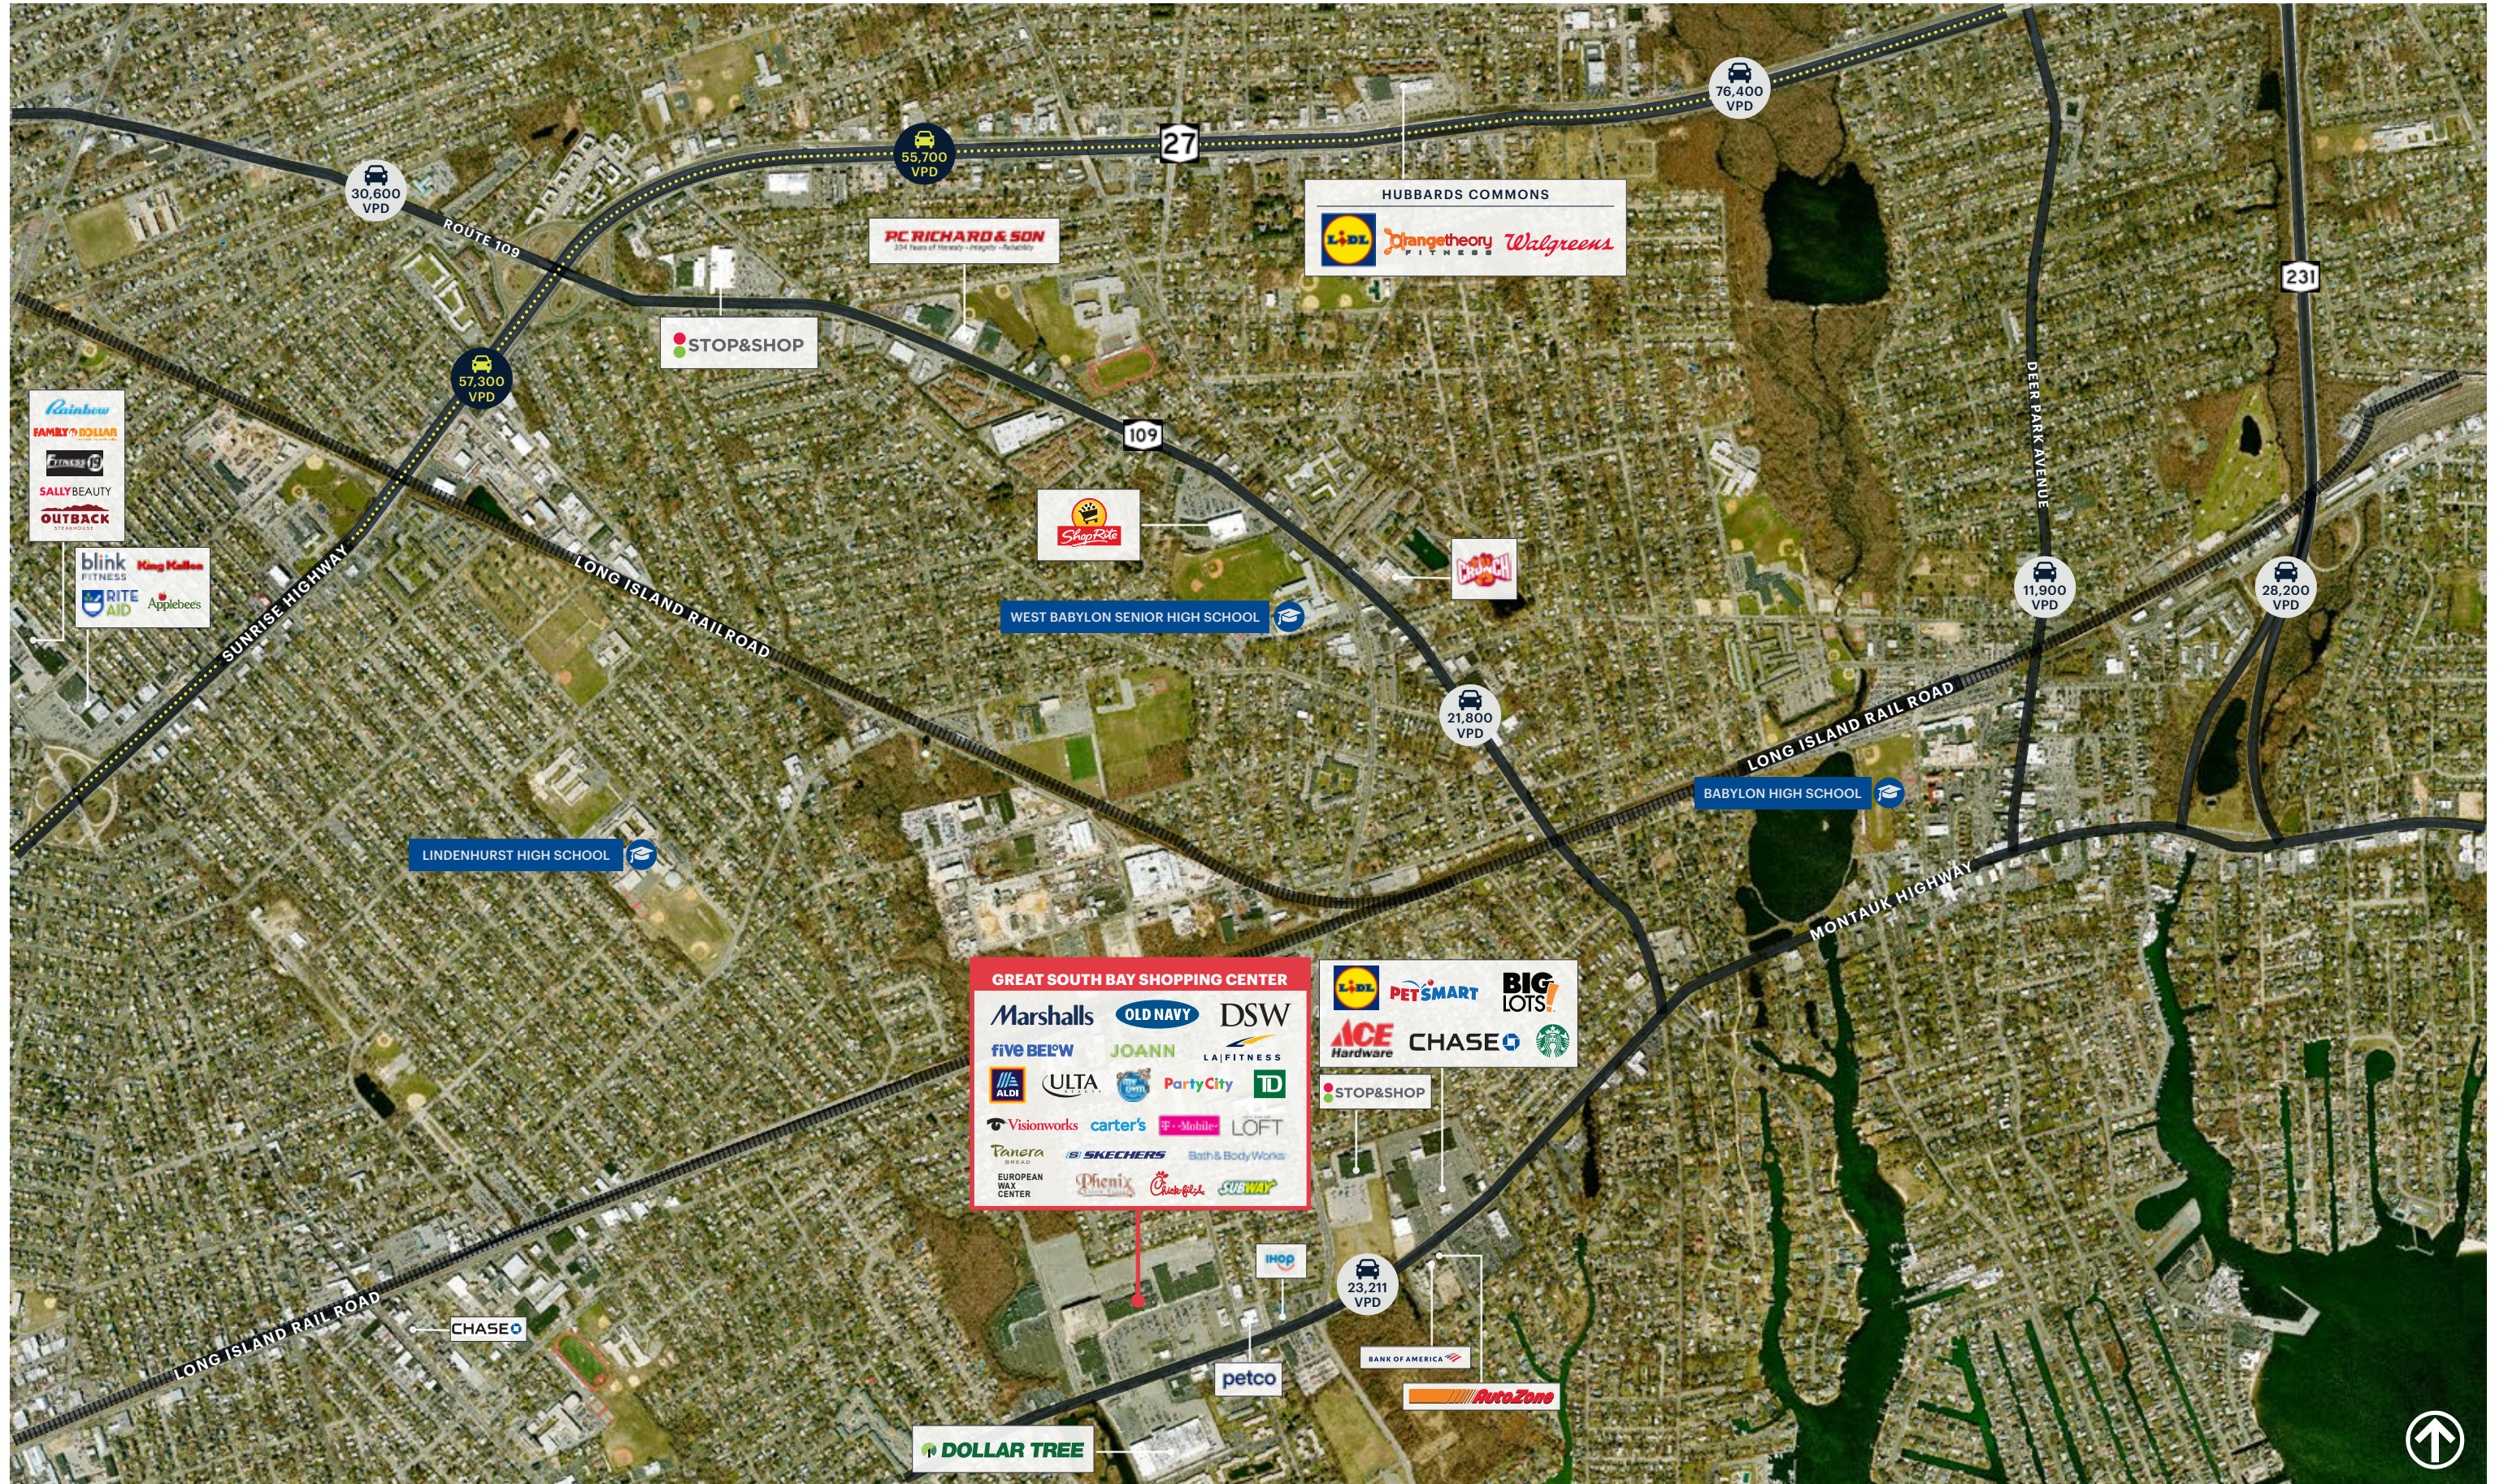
30,600 VPD
55,700 VPD
27
76,400 VPD
ROUTE 109
PC RICHARD & SON
HUBBARDS COMMONS
LIDL
Orangetheory FITNESS
Walgreens
231
57,300 VPD
STOP&SHOP
109
DEER PARK AVENUE
Rainbow
FAMILY DOLLAR
Crunch
SALLY BEAUTY
OUTBACK
blink FITNESS
King Kullen
RITE AID
Applebee's
ShopRite
Crunch
SUNRISE HIGHWAY
LONG ISLAND RAILROAD
WEST BABYLON SENIOR HIGH SCHOOL
11,900 VPD
28,200 VPD
21,800 VPD
LONG ISLAND RAIL ROAD
BABYLON HIGH SCHOOL
LINDENHURST HIGH SCHOOL
MONTAUK HIGHWAY
GREAT SOUTH BAY SHOPPING CENTER
Marshalls
OLD NAVY
DSW
five BELOW
JOANN
LA FITNESS
ALDI
ULTA
Party City
TD
Visionworks
carter's
T-Mobile
LOFT
Panera BREAD
SKECHERS
Bath & Body Works
EUROPEAN WAX CENTER
Phenix
Chick-fil-A
SUBWAY
LIDL
PETSMART
BIG LOTS!
ACE Hardware
CHASE
STOP&SHOP
IHOP
23,211 VPD
LONG ISLAND RAIL ROAD
CHASE
petco
BANK OF AMERICA
AutoZone
DOLLAR TREE